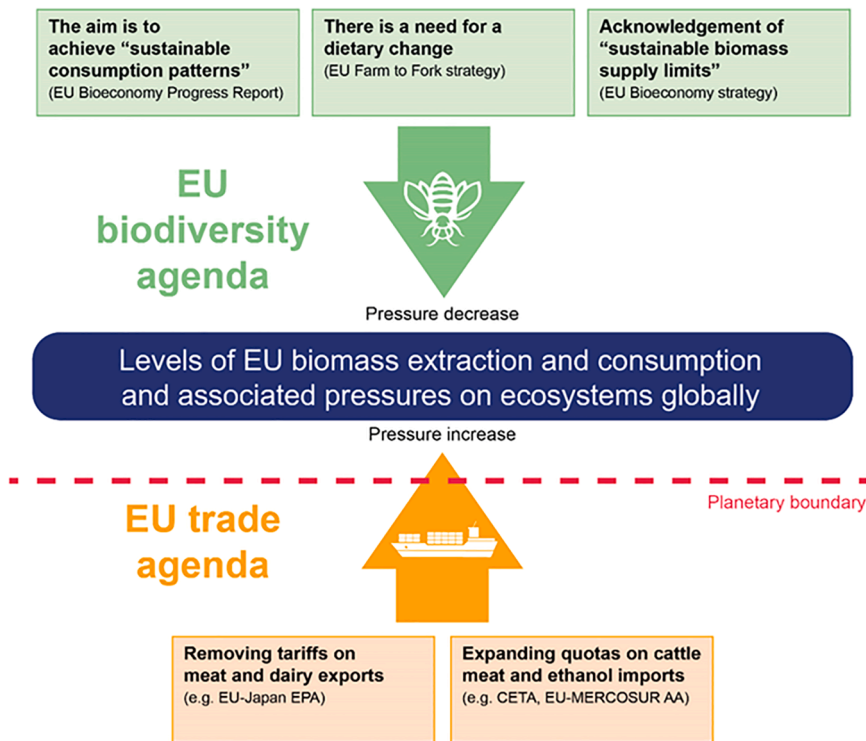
The aim is to achieve “sustainable consumption patterns”
(EU Bioeconomy Progress Report)

There is a need for a dietary change
(EU Farm to Fork strategy)

Acknowledgement of “sustainable biomass supply limits”
(EU Bioeconomy strategy)

EU biodiversity agenda

Pressure decrease

Levels of EU biomass extraction and consumption and associated pressures on ecosystems globally

Pressure increase

Planetary boundary

EU trade agenda

Removing tariffs on meat and dairy exports
(e.g. EU-Japan EPA)

Expanding quotas on cattle meat and ethanol imports
(e.g. CETA, EU-MERCOSUR AA)